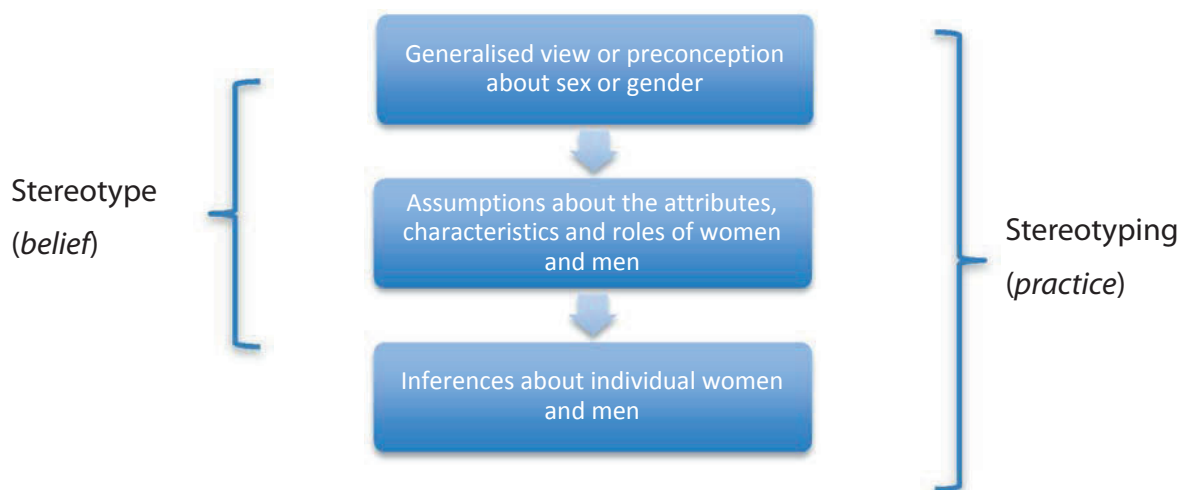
Stereotype
(*belief*)

Generalised view or preconception about sex or gender

Assumptions about the attributes, characteristics and roles of women and men

Inferences about individual women and men

Stereotyping
(*practice*)